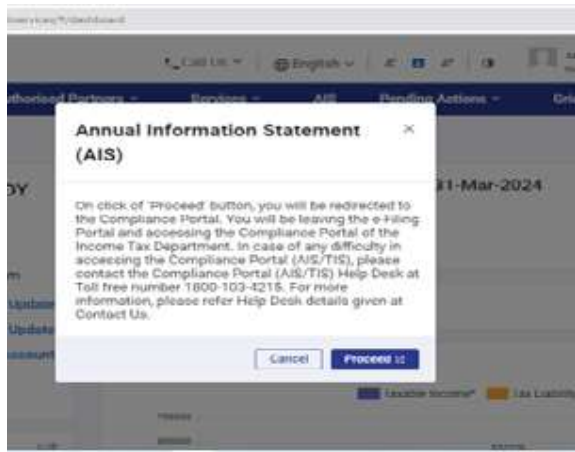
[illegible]/dashboard

Call Us English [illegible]

Authorised Partners Services AIS Pending Actions Gri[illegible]

Annual Information Statement (AIS)

×

On click of 'Proceed' button, you will be redirected to the Compliance Portal. You will be leaving the e-Filing Portal and accessing the Compliance Portal of the Income Tax Department. In case of any difficulty in accessing the Compliance Portal (AIS/TIS), please contact the Compliance Portal (AIS/TIS) Help Desk at Toll free number 1800-103-4215. For more information, please refer Help Desk details given at Contact Us.

Cancel Proceed

DY

31-Mar-2024

Update

Update

Account

Taxable Income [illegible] Tax Liability